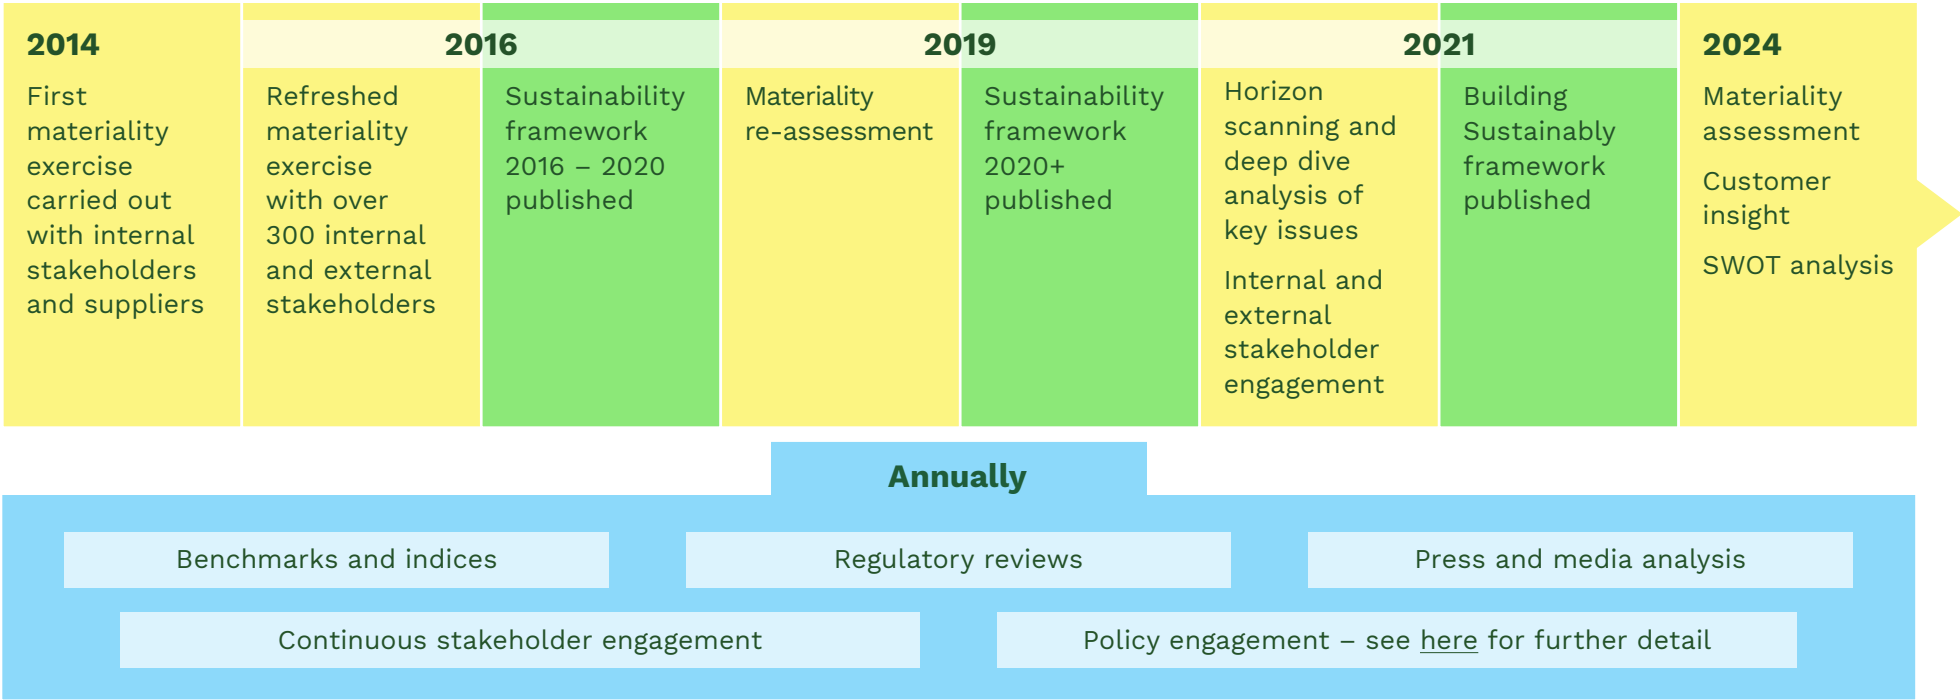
2014

First materiality exercise carried out with internal stakeholders and suppliers

2016

Refreshed materiality exercise with over 300 internal and external stakeholders

Sustainability framework 2016 – 2020 published

2019

Materiality re-assessment

Sustainability framework 2020+ published

2021

Horizon scanning and deep dive analysis of key issues

Internal and external stakeholder engagement

Building Sustainably framework published

2024

Materiality assessment

Customer insight

SWOT analysis

Annually

Benchmarks and indices

Regulatory reviews

Press and media analysis

Continuous stakeholder engagement

Policy engagement – see here for further detail